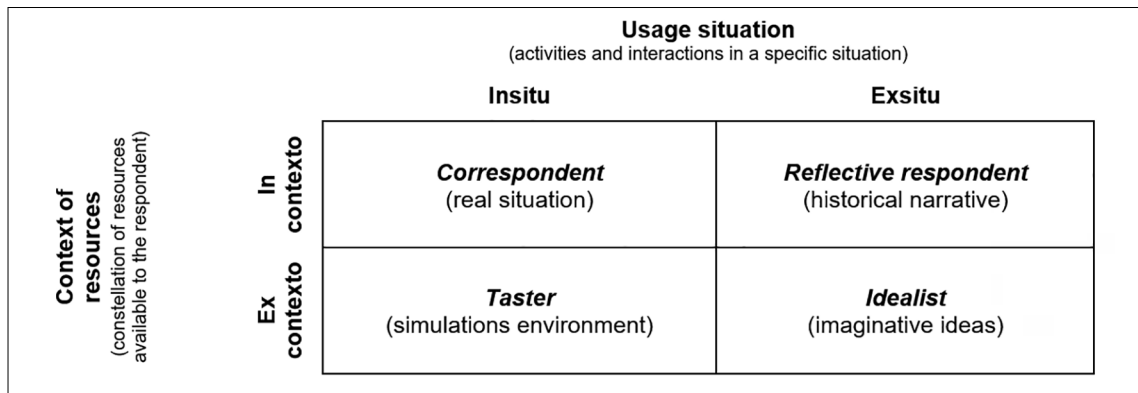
Usage situation
(activities and interactions in a specific situation)

Context of resources
(constellation of resources available to the respondent)

| | Insitu | Exsitu |
|---|---|---|
| In contexto | ***Correspondent*** (real situation) | ***Reflective respondent*** (historical narrative) |
| Ex contexto | ***Taster*** (simulations environment) | ***Idealist*** (imaginative ideas) |